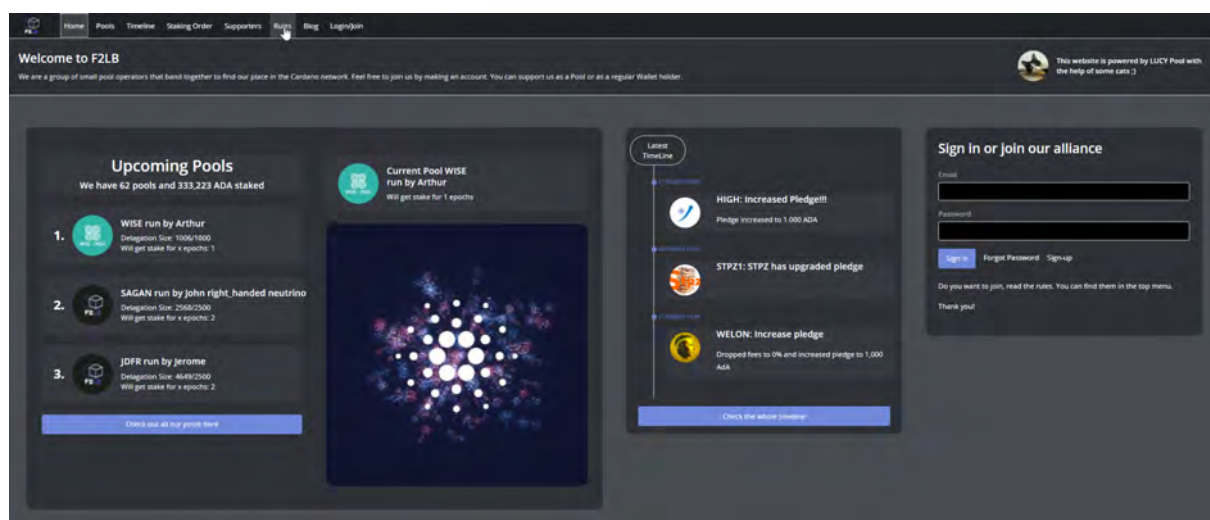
Home Pools Timeline Staking Order Supporters Rules Blog Login/Join

Welcome to F2LB

We are a group of small pool operators that band together to find our place in the Cardano network. Feel free to join us by making an account. You can support us as a Pool or as a regular Wallet holder.

This website is powered by LUCY Pool with the help of some cats ;)

Upcoming Pools

We have 62 pools and 333,223 ADA staked

1. WISE run by Arthur
Delegation Size: 1006/1000
Will get stake for x epochs: 1

2. SAGAN run by John right_handed neutrino
Delegation Size: 2568/2500
Will get stake for x epochs: 2

3. JDFR run by Jerome
Delegation Size: 4649/2500
Will get stake for x epochs: 2

Check out all our pools here

Current Pool WISE run by Arthur
Will get stake for 1 epochs

Latest Timeline

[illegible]
HIGH: Increased Pledge!!!
Pledge increased to 1.000 ADA

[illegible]
STPZ1: STPZ has upgraded pledge

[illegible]
WELON: Increase pledge
Dropped fees to 0% and increased pledge to 1,000 AdA

Check the whole timeline

Sign in or join our alliance

Email

Password

Sign in Forgot Password Sign-up

Do you want to join, read the rules. You can find them in the top menu.

Thank you!